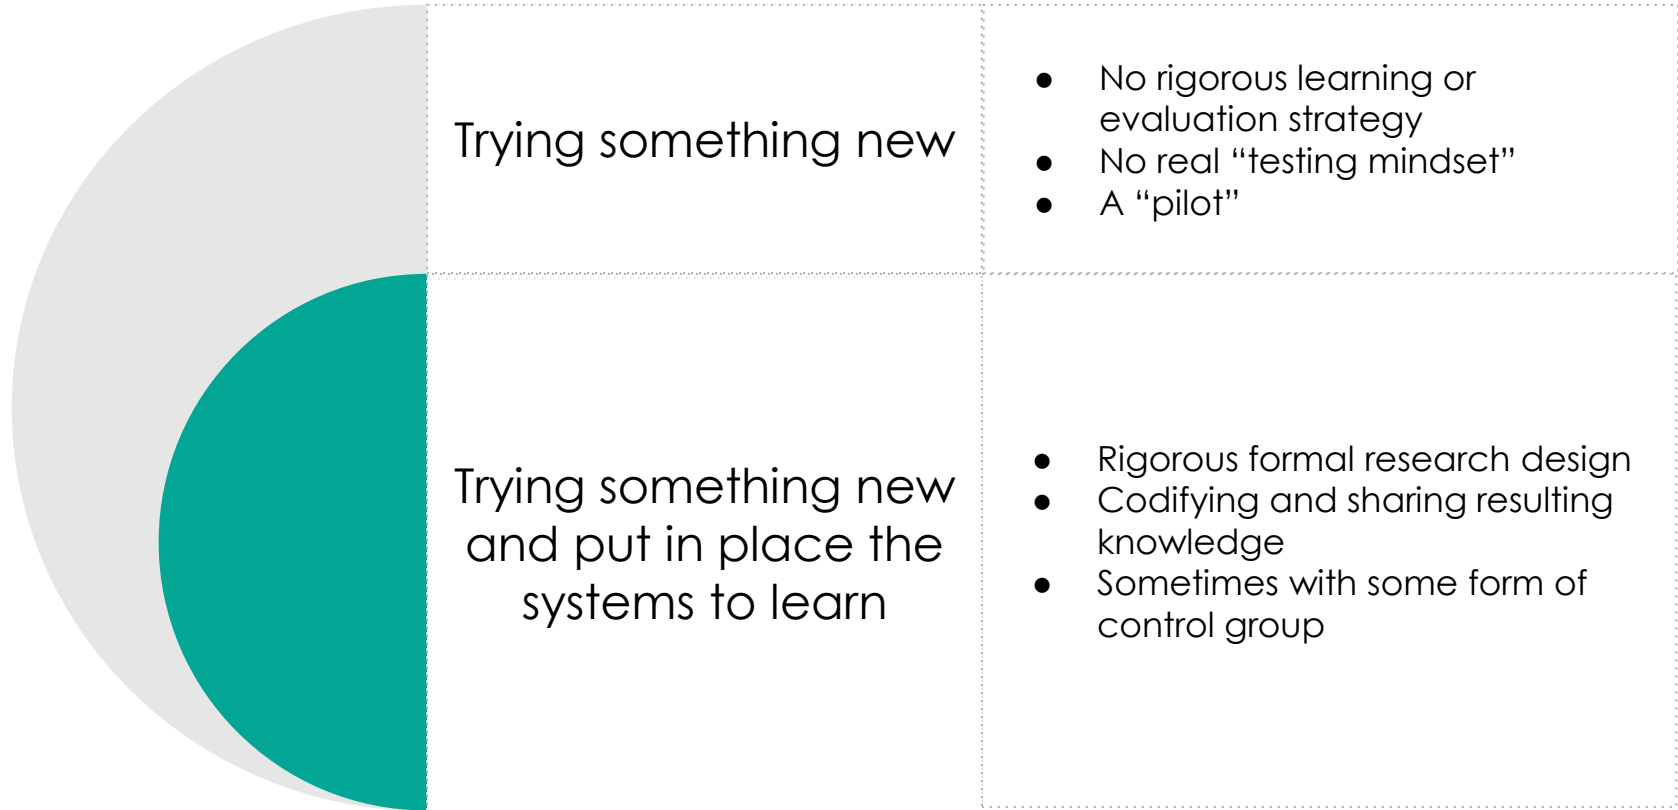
| | |
|---|---|
| Trying something new | ● No rigorous learning or evaluation strategy<br>● No real “testing mindset”<br>● A “pilot” |
| Trying something new and put in place the systems to learn | ● Rigorous formal research design<br>● Codifying and sharing resulting knowledge<br>● Sometimes with some form of control group |